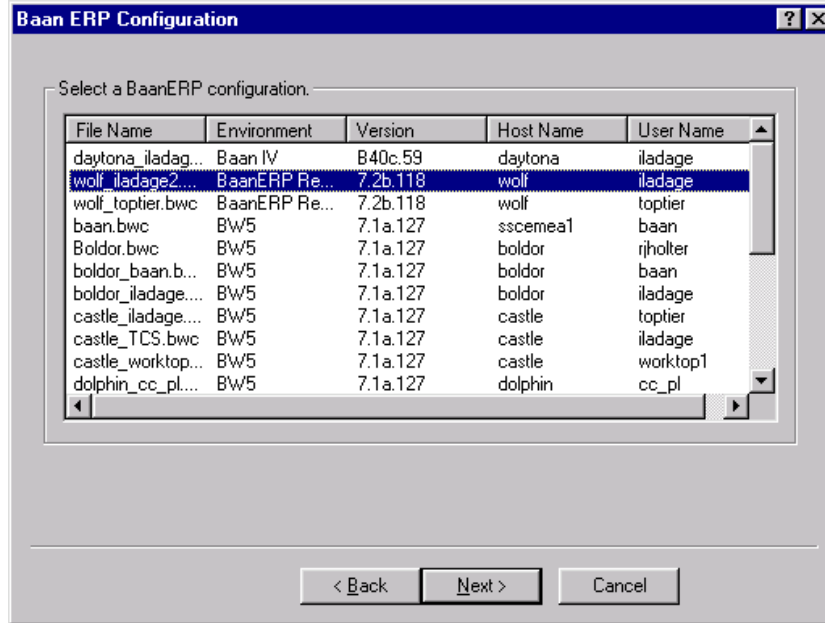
Baan ERP Configuration

?

Select a BaanERP configuration.

| File Name | Environment | Version | Host Name | User Name |
|---|---|---|---|---|
| daytona_iladag... | Baan IV | B40c.59 | daytona | iladage |
| wolf_iladage2.... | BaanERP Re... | 7.2b.118 | wolf | iladage |
| wolf_toptier.bwc | BaanERP Re... | 7.2b.118 | wolf | toptier |
| baan.bwc | BW5 | 7.1a.127 | sscemea1 | baan |
| Boldor.bwc | BW5 | 7.1a.127 | boldor | rjholter |
| boldor_baan.b... | BW5 | 7.1a.127 | boldor | baan |
| boldor_iladage.... | BW5 | 7.1a.127 | boldor | iladage |
| castle_iladage.... | BW5 | 7.1a.127 | castle | toptier |
| castle_TCS.bwc | BW5 | 7.1a.127 | castle | iladage |
| castle_worktop... | BW5 | 7.1a.127 | castle | worktop1 |
| dolphin_cc_pl.... | BW5 | 7.1a.127 | dolphin | cc_pl |

< Back | Next > | Cancel